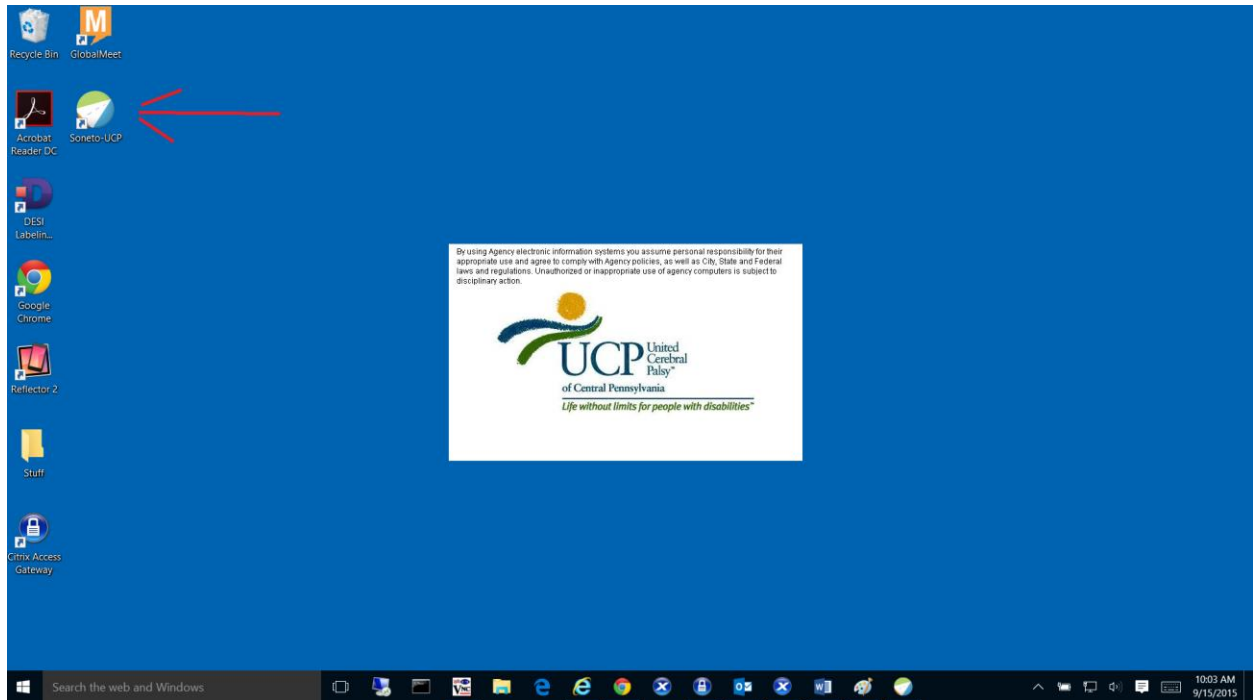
Recycle Bin
GlobalMeet
Acrobat Reader DC
Soneto-UCP
DESI Labelin...
Google Chrome
Reflector 2
Stuff
Citrix Access Gateway

By using Agency electronic information systems you assume personal responsibility for their appropriate use and agree to comply with Agency policies, as well as City, State and Federal laws and regulations. Unauthorized or inappropriate use of agency computers is subject to disciplinary action.

UCP United Cerebral Palsy®
of Central Pennsylvania
Life without limits for people with disabilities™

Search the web and Windows
10:03 AM
9/15/2015